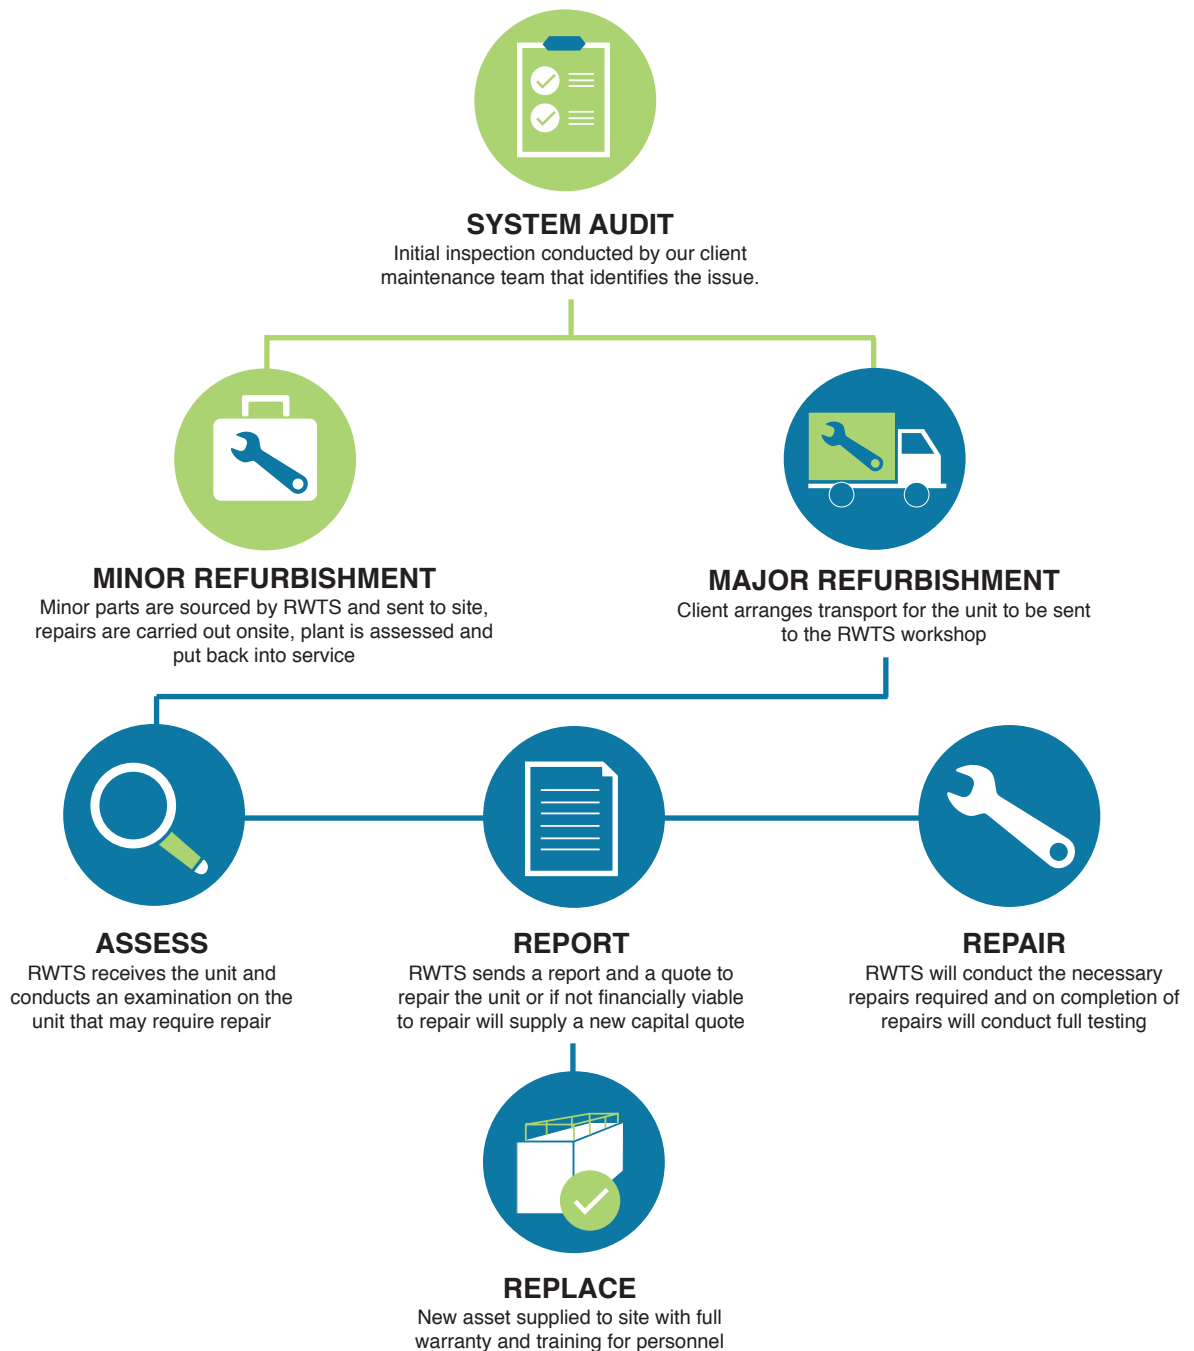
SYSTEM AUDIT
Initial inspection conducted by our client maintenance team that identifies the issue.

MINOR REFURBISHMENT
Minor parts are sourced by RWTS and sent to site, repairs are carried out onsite, plant is assessed and put back into service

MAJOR REFURBISHMENT
Client arranges transport for the unit to be sent to the RWTS workshop

ASSESS
RWTS receives the unit and conducts an examination on the unit that may require repair

REPORT
RWTS sends a report and a quote to repair the unit or if not financially viable to repair will supply a new capital quote

REPAIR
RWTS will conduct the necessary repairs required and on completion of repairs will conduct full testing

REPLACE
New asset supplied to site with full warranty and training for personnel